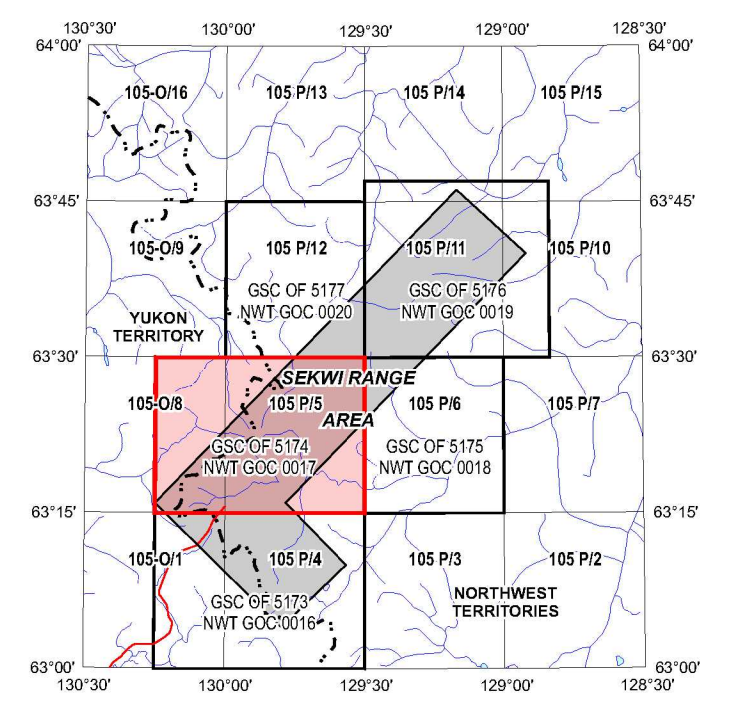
130°30′ 130°00′ 129°30′ 129°00′ 128°30′

64°00′ 64°00′

105-O/16 105 P/13 105 P/14 105 P/15

63°45′ 63°45′

105-O/9 105 P/12 105 P/11 105 P/10

GSC OF 5177
NWT GOC 0020

GSC OF 5176
NWT GOC 0019

YUKON TERRITORY

63°30′ 63°30′

SEKWI RANGE AREA

105-O/8 105 P/5 105 P/6 105 P/7

GSC OF 5174
NWT GOC 0017

GSC OF 5175
NWT GOC 0018

63°15′ 63°15′

105-O/1 105 P/4 105 P/3 105 P/2

NORTHWEST TERRITORIES

GSC OF 5173
NWT GOC 0016

63°00′ 63°00′

130°30′ 130°00′ 129°30′ 129°00′ 128°30′